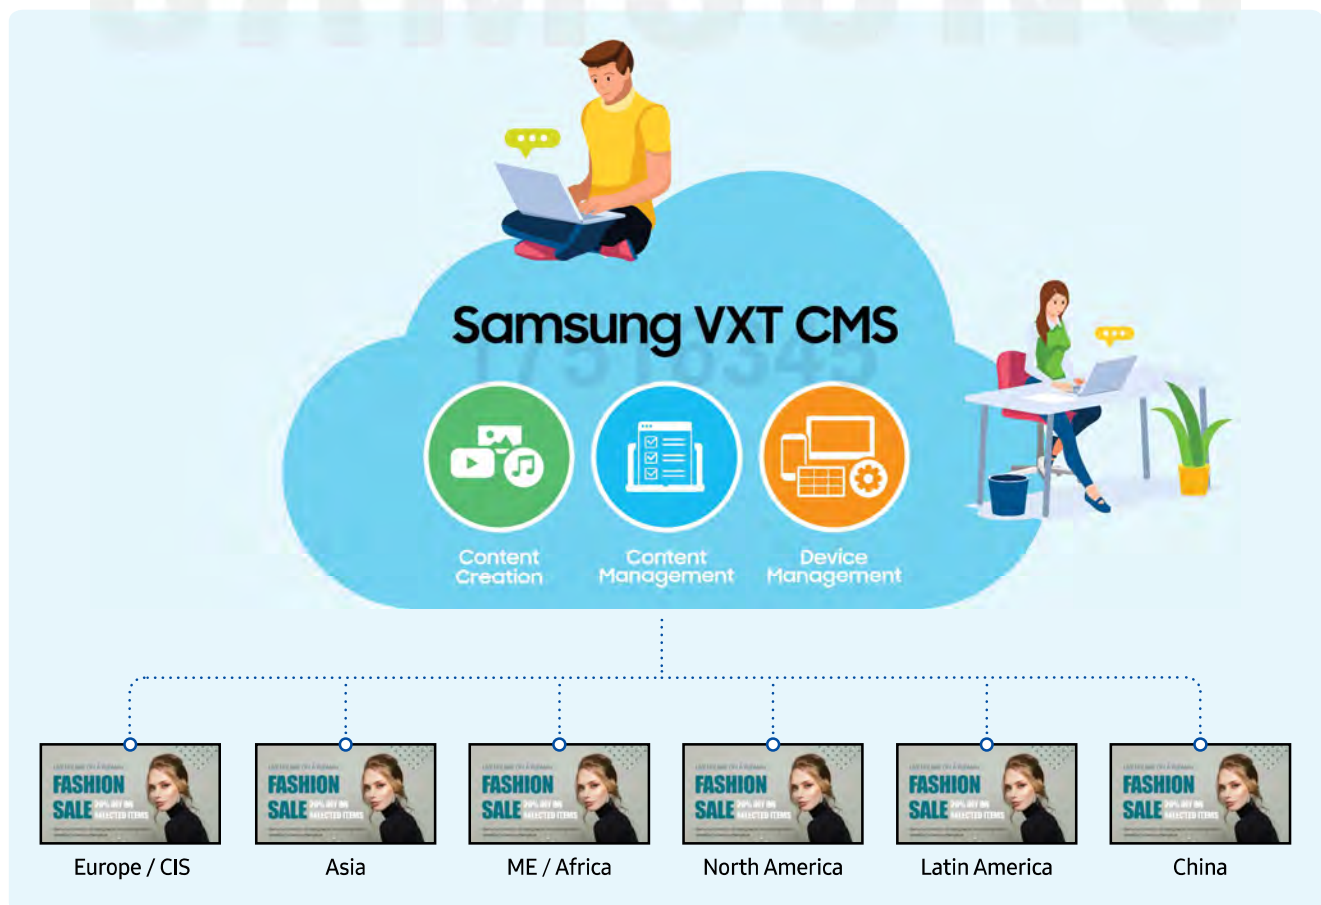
Samsung VXT CMS

Content Creation

Content Management

Device Management

FASHION SALE 20% OFF ON SELECTED ITEMS

Europe / CIS

FASHION SALE 20% OFF ON SELECTED ITEMS

Asia

FASHION SALE 20% OFF ON SELECTED ITEMS

ME / Africa

FASHION SALE 20% OFF ON SELECTED ITEMS

North America

FASHION SALE 20% OFF ON SELECTED ITEMS

Latin America

FASHION SALE 20% OFF ON SELECTED ITEMS

China